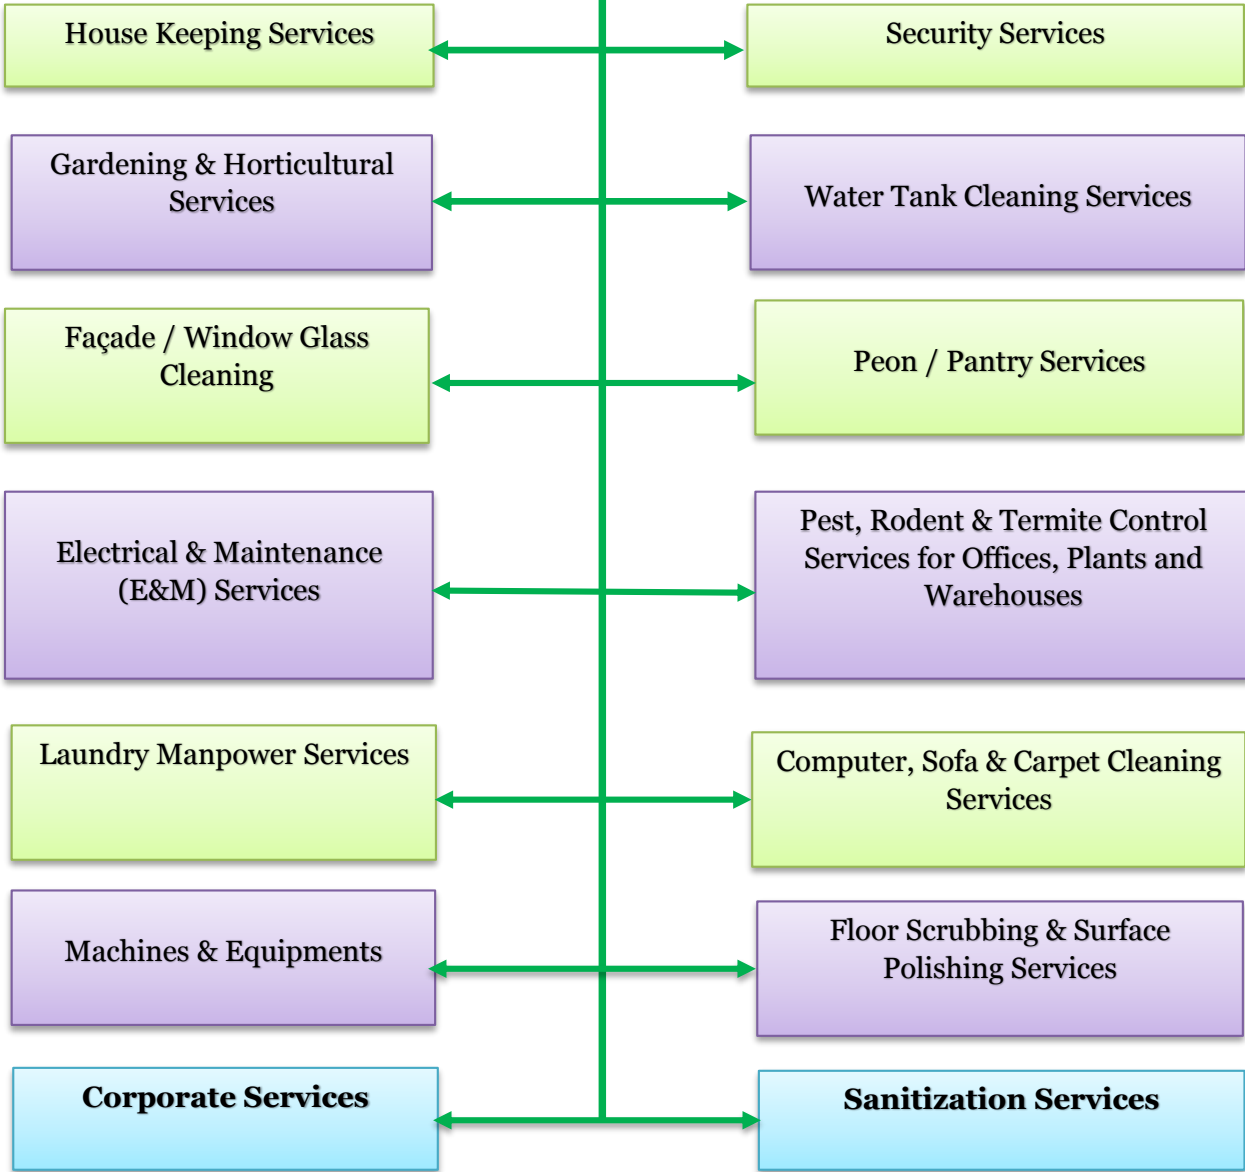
House Keeping Services

Security Services

Gardening & Horticultural Services

Water Tank Cleaning Services

Façade / Window Glass Cleaning

Peon / Pantry Services

Electrical & Maintenance (E&M) Services

Pest, Rodent & Termite Control Services for Offices, Plants and Warehouses

Laundry Manpower Services

Computer, Sofa & Carpet Cleaning Services

Machines & Equipments

Floor Scrubbing & Surface Polishing Services

Corporate Services

Sanitization Services